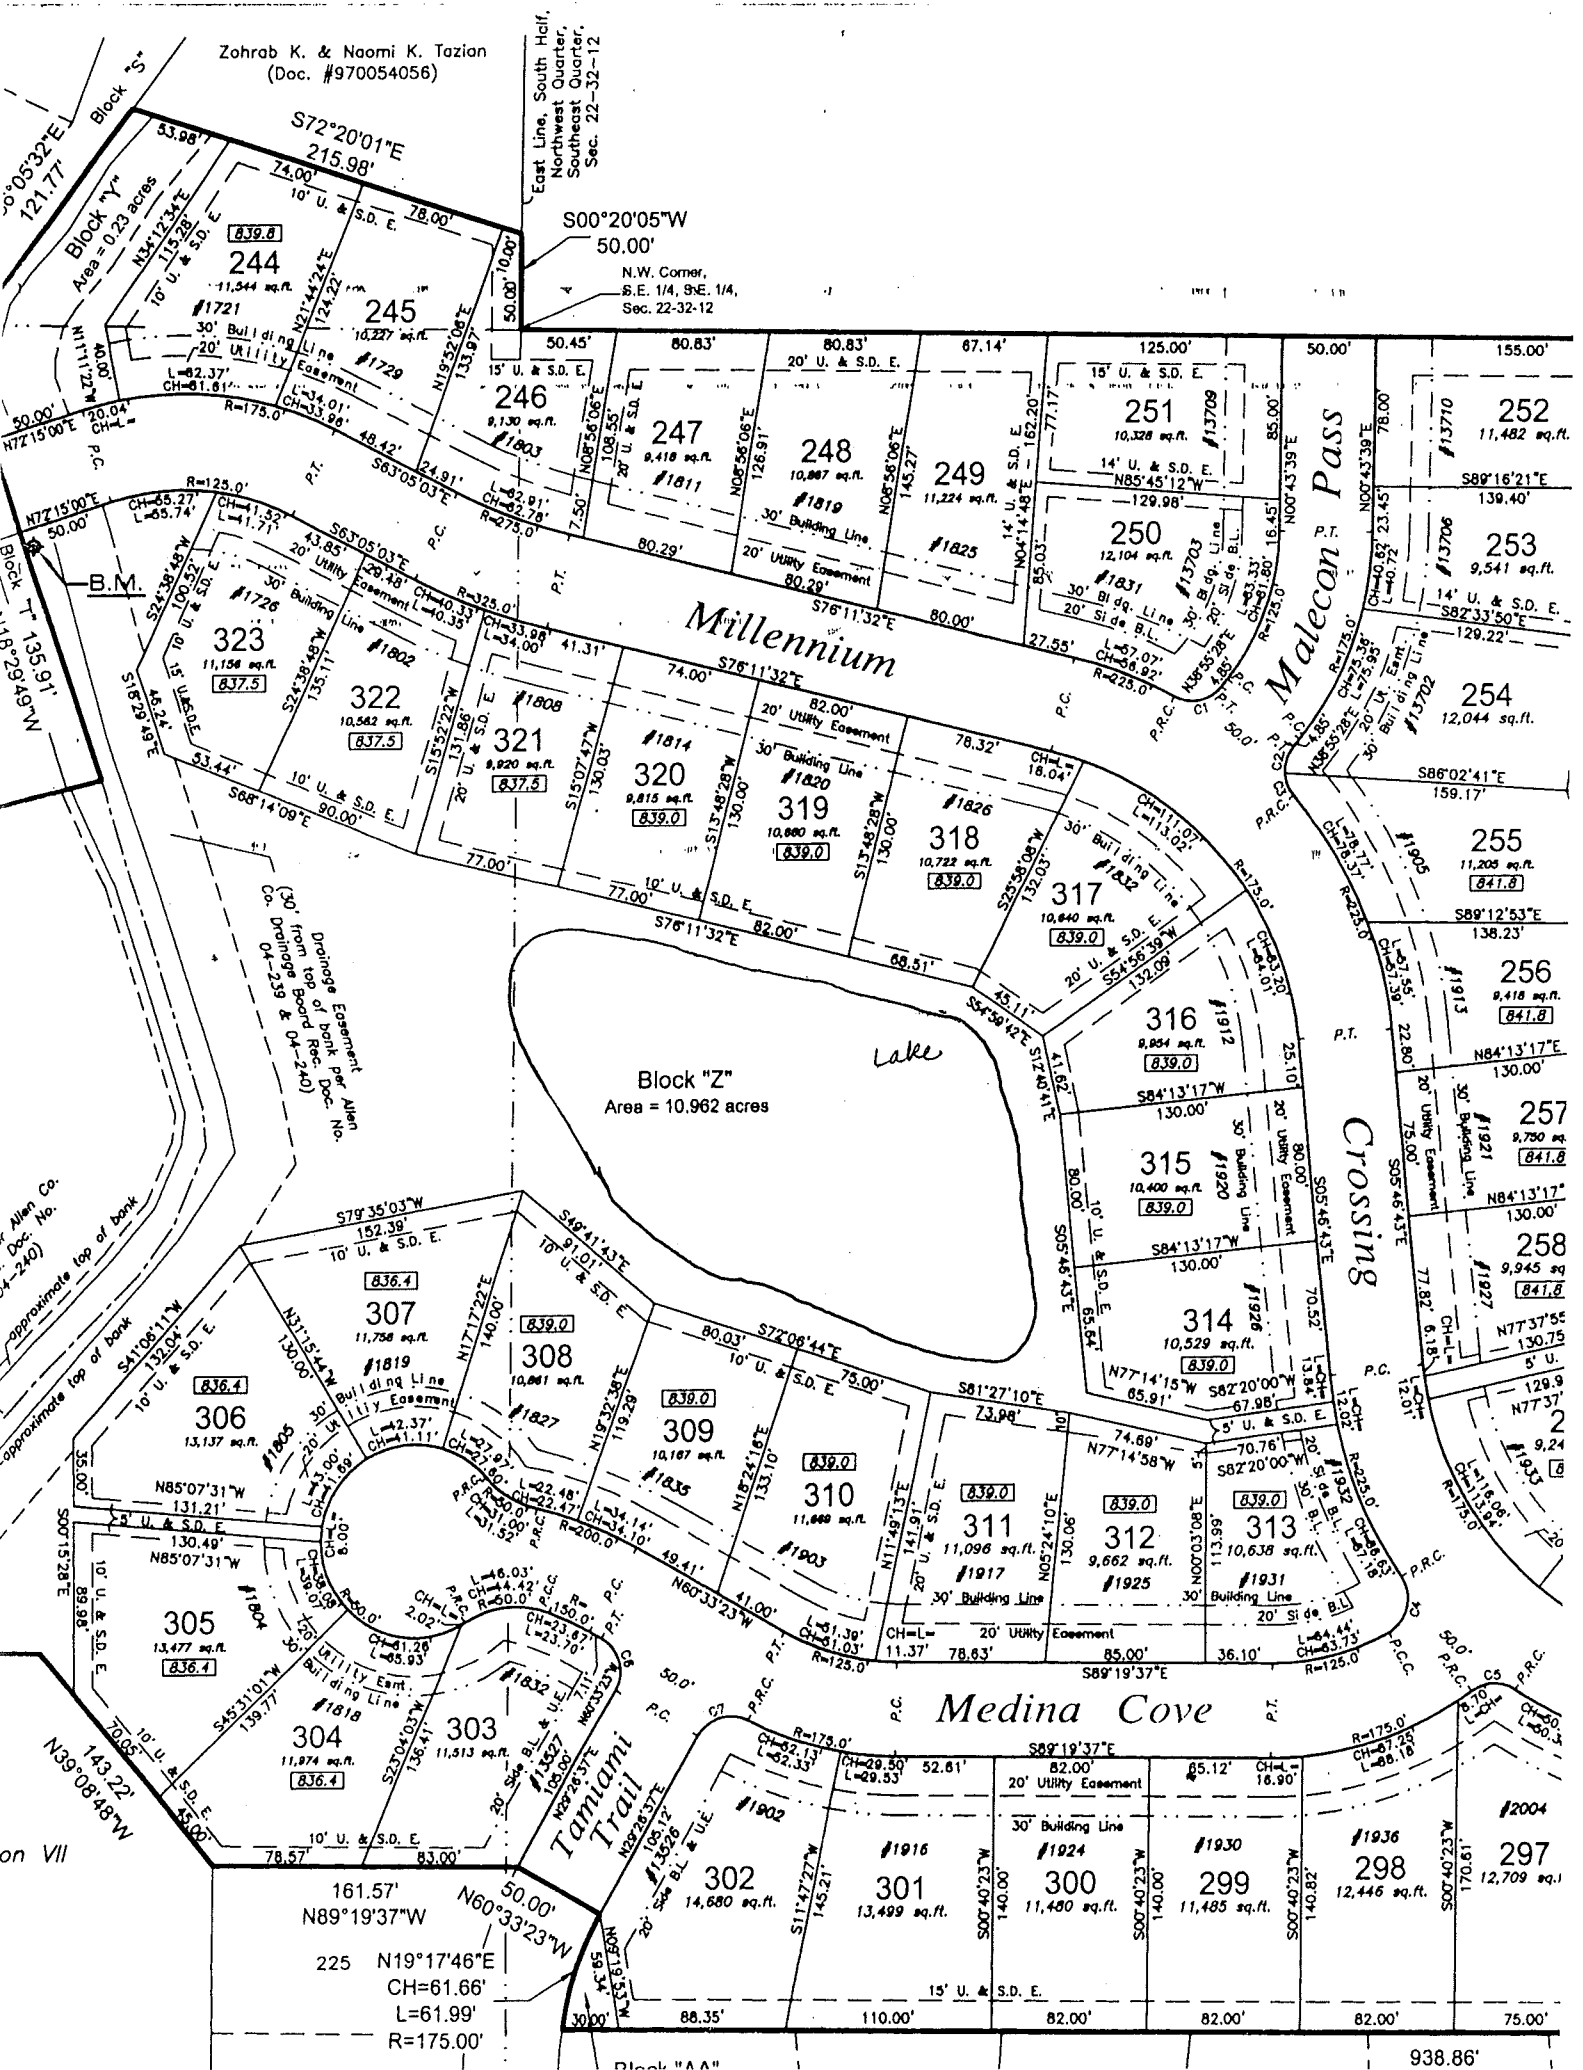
Zohrab K. & Naomi K. Tazian
(Doc. #970054056)

East Line, South Half, Northwest Quarter, Southeast Quarter, Sec. 22-32-12

S00°20'05"W
50.00'

N.W. Corner, S.E. 1/4, S.E. 1/4, Sec. 22-32-12

S72°20'01"E
215.98'

Block "S"
121.77'
Block "Y"
Area = 0.23 acres

244
11,544 sq.ft.
#1721
839.8

245
10,227 sq.ft.
#1729

246
9,130 sq.ft.
#1803

247
9,418 sq.ft.
#1811

248
10,867 sq.ft.
#1819

249
11,224 sq.ft.
#1825

250
12,104 sq.ft.
#1831

251
10,328 sq.ft.
#13709

252
11,482 sq.ft.
#13710

253
9,541 sq.ft.
#13706

254
12,044 sq.ft.
#13702

255
11,205 sq.ft.
#1905
841.8

256
9,418 sq.ft.
#1913
841.8

257
9,750 sq.
#1921
841.8

258
9,945 sq.
#1927
841.8

Millennium

Malecon Pass

Crossing

323
11,156 sq.ft.
#1726
837.5

322
10,562 sq.ft.
#1802
837.5

321
9,920 sq.ft.
#1808
837.5

320
9,815 sq.ft.
#1814
839.0

319
10,880 sq.ft.
#1820
839.0

318
10,722 sq.ft.
#1826
839.0

317
10,640 sq.ft.
#1832
839.0

316
9,954 sq.ft.
#1912
839.0

315
10,400 sq.ft.
#1920
839.0

314
10,529 sq.ft.
#1926
839.0

313
10,638 sq.ft.
#1931
839.0

312
9,662 sq.ft.
#1925
839.0

311
11,096 sq.ft.
#1917
839.0

310
11,669 sq.ft.
#1903
839.0

309
10,167 sq.ft.
#1835
839.0

308
10,861 sq.ft.
#1827
839.0

307
11,756 sq.ft.
#1819
836.4

306
13,137 sq.ft.
#1805
836.4

305
13,477 sq.ft.
#1804
836.4

304
11,974 sq.ft.
#1818
836.4

303
11,513 sq.ft.
#1832

302
14,680 sq.ft.
#1902

301
13,499 sq.ft.
#1916

300
11,460 sq.ft.
#1924

299
11,485 sq.ft.
#1930

298
12,446 sq.ft.
#1936

297
12,709 sq.
#2004

Block "Z"
Area = 10.962 acres
Lake

Drainage Easement (30' from top of bank per Allen Co. Drainage Board Rec. Doc. No. 04-239 & 04-240)
approximate top of bank
approximate top of bank

B.M.
Block "T" 135.91'
N18°29'49"W

Medina Cove

Tamiami Trail

N39°08'48"W
143.22'

161.57'
N89°19'37"W
225 N19°17'46"E
CH=61.66'
L=61.99'
R=175.00'

N60°33'23"W
50.00'

938.86'
Block "AA"

88.35' 110.00' 82.00' 82.00' 82.00' 75.00'

10' U. & S.D. E.
20' Utility Easement
30' Building Line
15' U. & S.D. E.